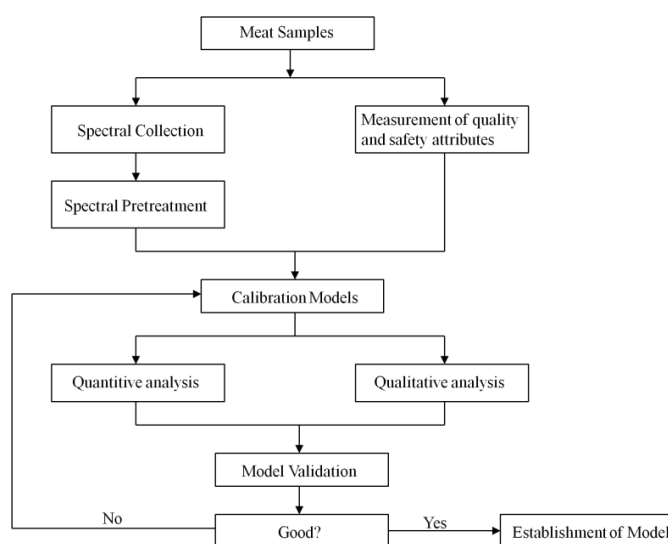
Meat Samples

Spectral Collection

Measurement of quality and safety attributes

Spectral Pretreatment

Calibration Models

Quantitive analysis

Qualitative analysis

Model Validation

No

Good?

Yes

Establishment of Model